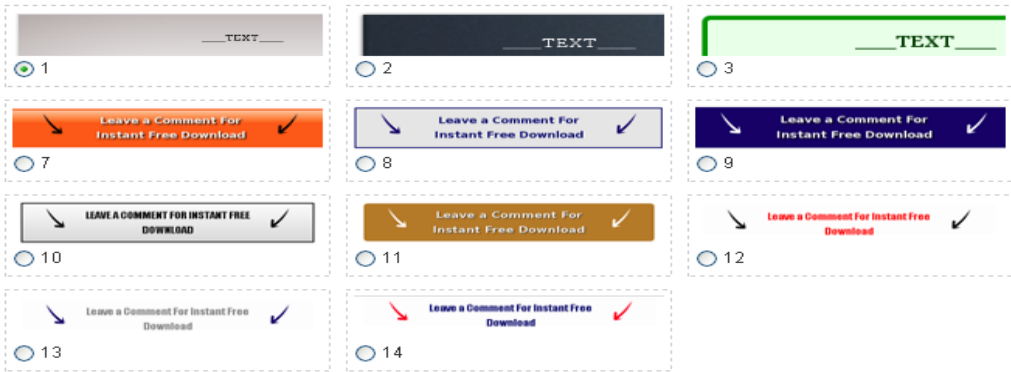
____TEXT____

1

____TEXT____

2

____TEXT____

3

Leave a Comment For Instant Free Download

7

Leave a Comment For Instant Free Download

8

Leave a Comment For Instant Free Download

9

LEAVE A COMMENT FOR INSTANT FREE DOWNLOAD

10

Leave a Comment For Instant Free Download

11

Leave a Comment For Instant Free Download

12

Leave a Comment For Instant Free Download

13

Leave a Comment For Instant Free Download

14